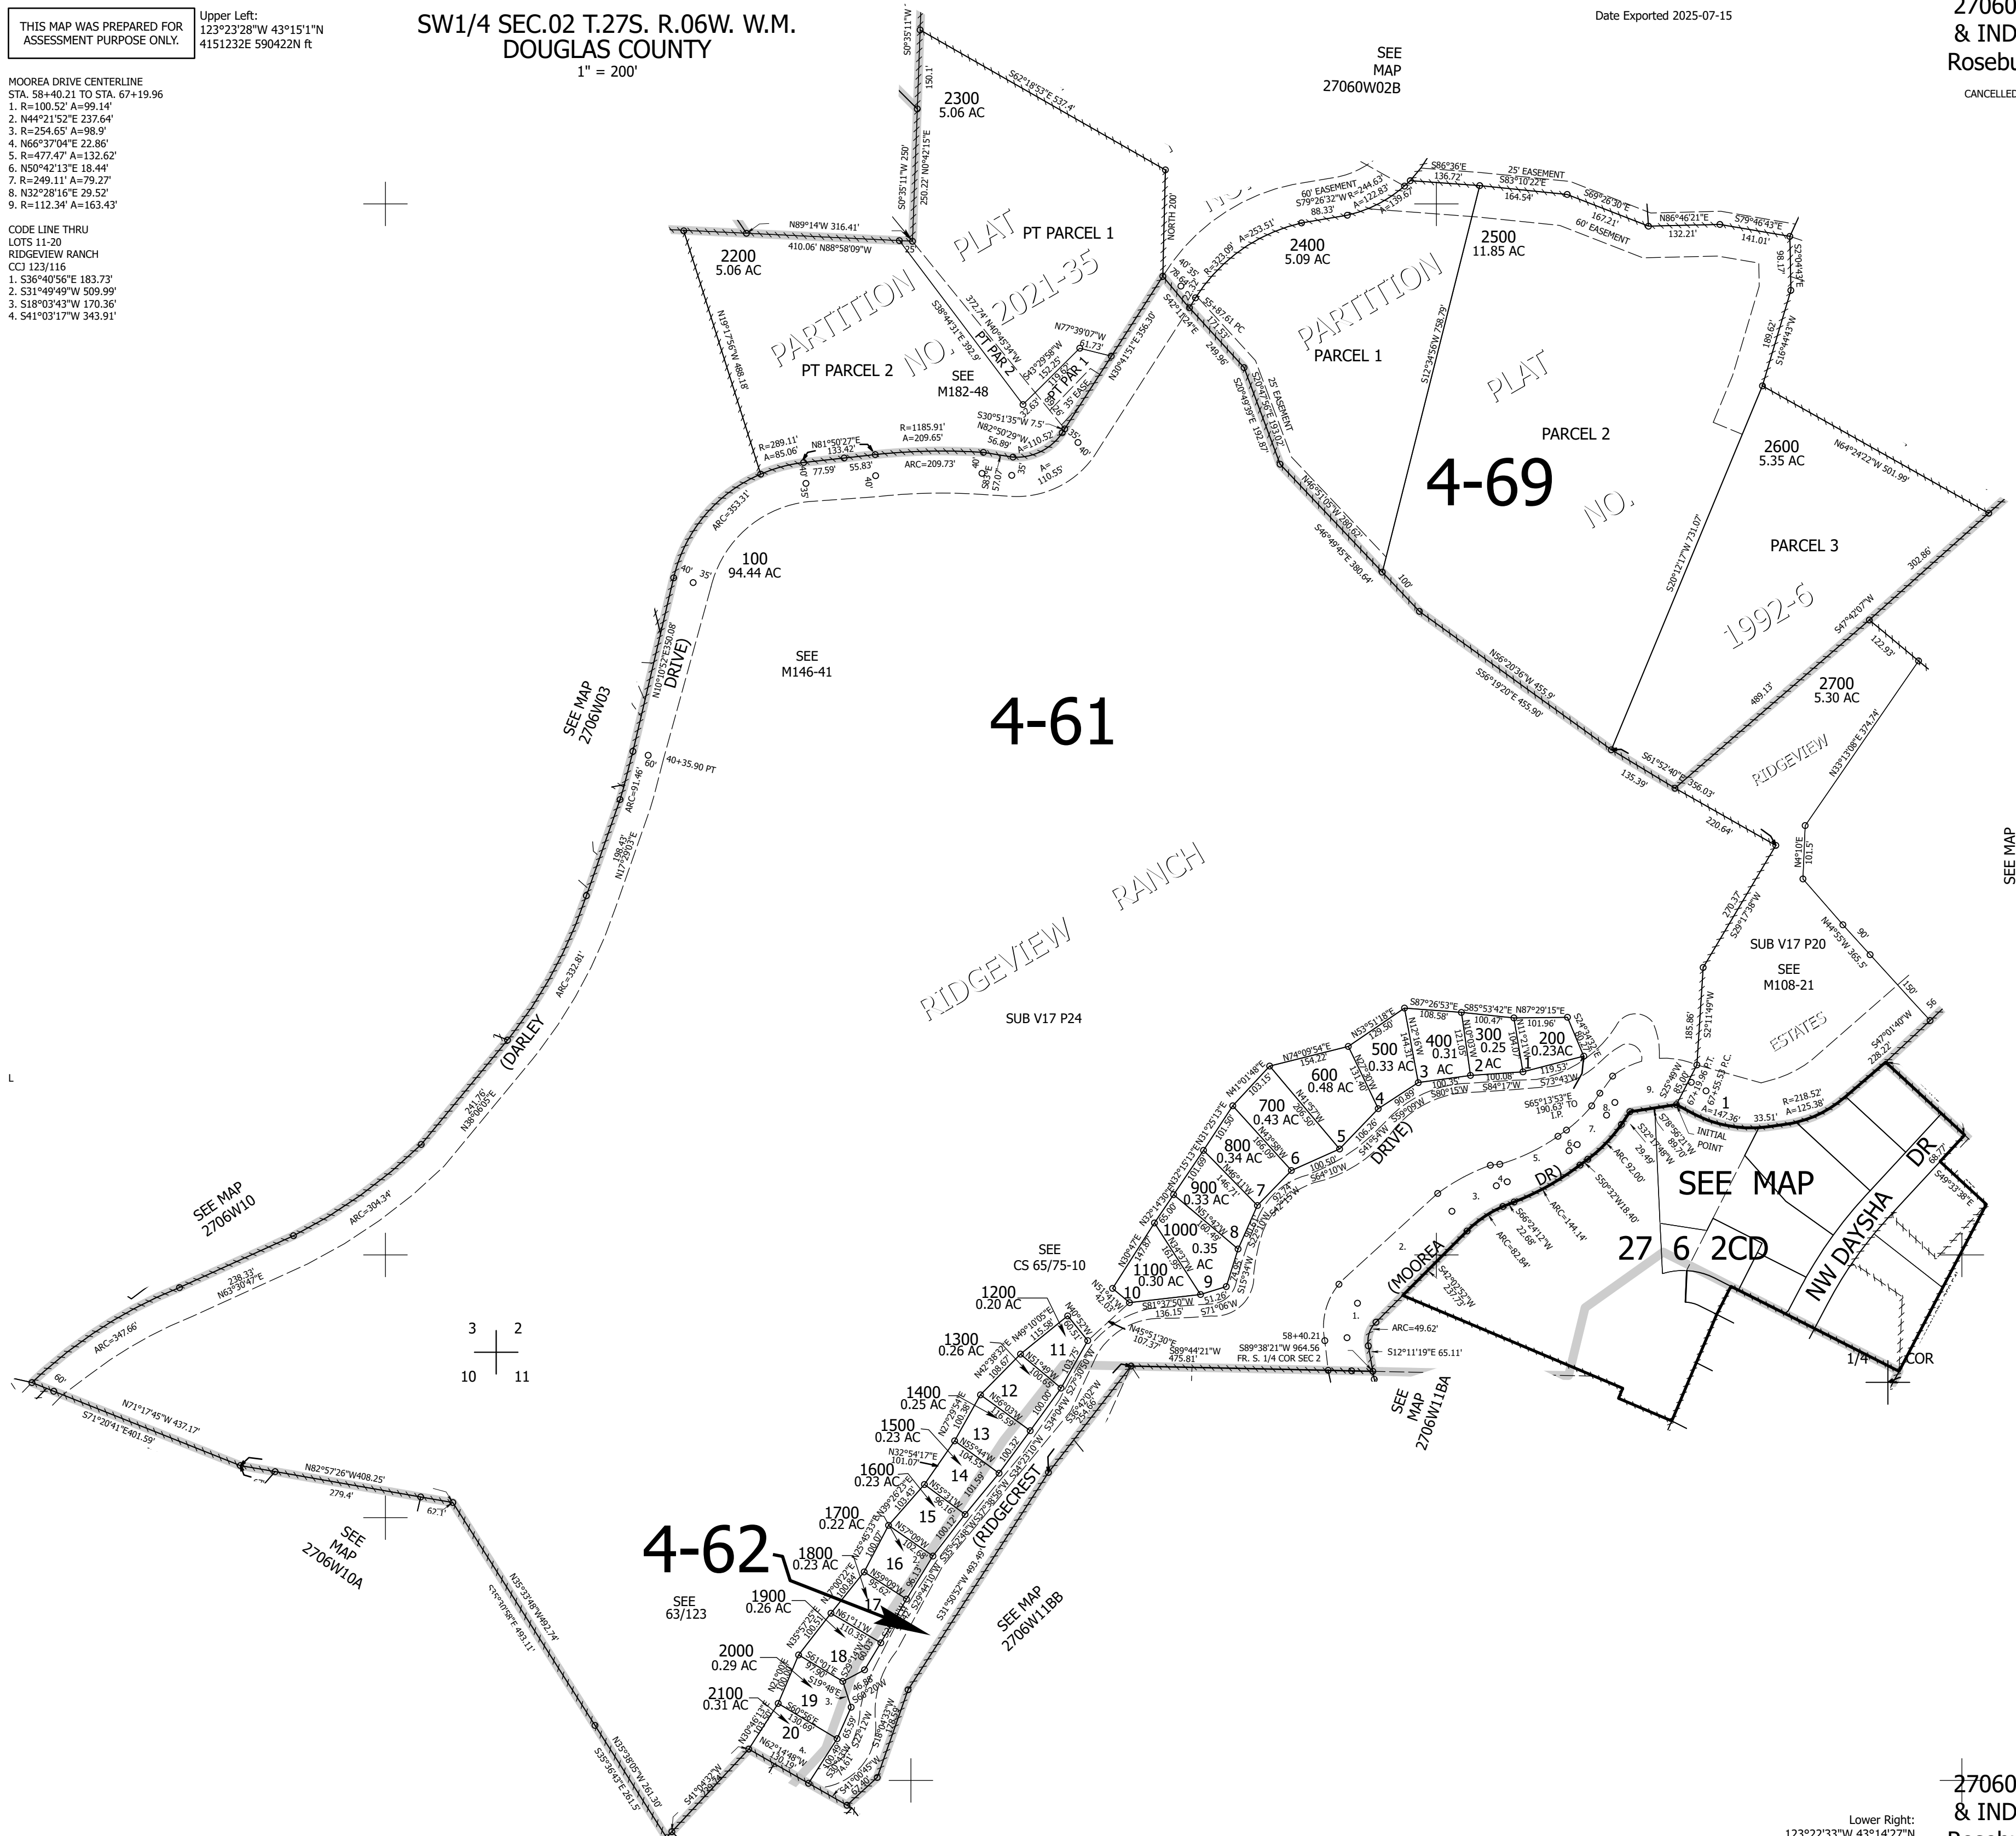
THIS MAP WAS PREPARED FOR ASSESSMENT PURPOSE ONLY.

Upper Left:
123°23'28"W 43°15'1"N
4151232E 590422N ft

SW1/4 SEC.02 T.27S. R.06W. W.M.
DOUGLAS COUNTY
1" = 200'

Date Exported 2025-07-15

27060
& IND
Rosebu

CANCELLED

MOOREA DRIVE CENTERLINE
STA. 58+40.21 TO STA. 67+19.96
1. R=100.52' A=99.14'
2. N44°21'52"E 237.64'
3. R=254.65' A=98.9'
4. N66°37'04"E 22.86'
5. R=477.47' A=132.62'
6. N50°42'13"E 18.44'
7. R=249.11' A=79.27'
8. N32°28'16"E 29.52'
9. R=112.34' A=163.43'

CODE LINE THRU
LOTS 11-20
RIDGEVIEW RANCH
CCJ 123/116
1. S36°40'56"E 183.73'
2. S31°49'49"W 509.99'
3. S18°03'43"W 170.36'
4. S41°03'17"W 343.91'

SEE MAP 27060W02B

2300
5.06 AC

2200
5.06 AC

PARTITION PLAT NO. 2021-35

PT PARCEL 1

PT PARCEL 2

PT PAR 2

PT PAR 1

SEE M182-48

2400
5.09 AC

2500
11.85 AC

PARTITION PLAT NO. 1992-6

PARCEL 1

PARCEL 2

PARCEL 3

4-69

2600
5.35 AC

2700
5.30 AC

100
94.44 AC

SEE M146-41

4-61

SEE MAP 2706W03

(DARLEY DRIVE)

RIDGEVIEW RANCH

SUB V17 P24

SUB V17 P20

SEE M108-21

RIDGEVIEW ESTATES

SEE MAP 2706W10

SEE MAP 2706W10A

3 2
10 11

SEE CS 65/75-10

SEE 63/123

4-62

SEE MAP 2706W11BB

SEE MAP 2706W11BA

(RIDGECREST DRIVE)

(MOOREA DR)

NW DAYSHA DR

SEE MAP 27 6 2CD

INITIAL POINT

1/4 COR

58+40.21
S89°38'21"W 964.56
FR. S. 1/4 COR SEC 2

ARC=49.62'
S12°11'19"E 65.11'

200 0.23AC
300 0.25 AC
400 0.31 AC
500 0.33 AC
600 0.48 AC
700 0.43 AC
800 0.34 AC
900 0.33 AC
1000 0.35 AC
1100 0.30 AC
1200 0.20 AC
1300 0.26 AC
1400 0.25 AC
1500 0.23 AC
1600 0.23 AC
1700 0.22 AC
1800 0.23 AC
1900 0.26 AC
2000 0.29 AC
2100 0.31 AC

1 2 3 4 5 6 7 8 9 10 11 12 13 14 15 16 17 18 19 20

SEE MAP

27060
& IND

Lower Right:
123°22'33"W 43°14'27"N